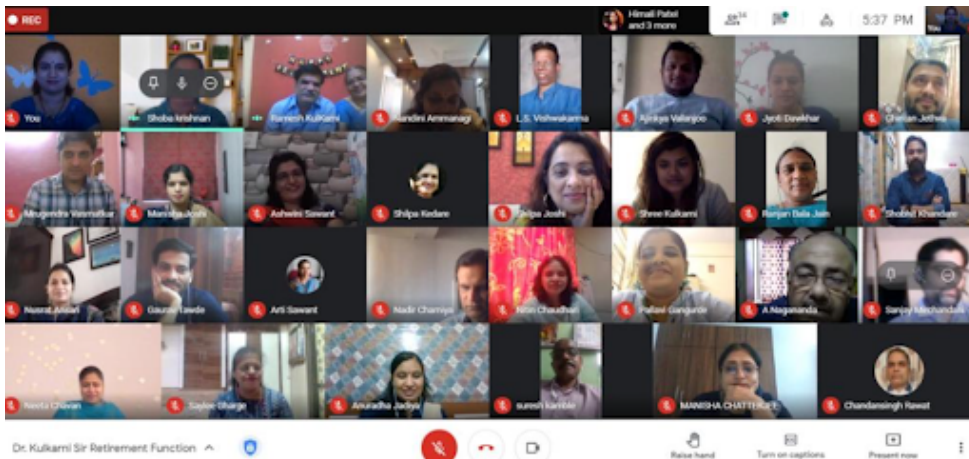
REC

Himali Patel and 3 more

34

5:37 PM

You

You

Shoba krishnan

Ramesh Kulkarni

Nandini Ammanagi

L.S. Vishwakarma

Ajinkya Valanjoo

Jyoti Dawkhar

Chetan Jethva

Mrugendra Wanmalkar

Manisha Joshi

Ashwini Sawant

Shilpa Kedare

Deepa Joshi

Shree Kulkarni

Ranjan Bala Jain

Shobhit Khandare

Nusrat Ansari

Gaurav Lawde

Arti Sawant

Nadir Chamiya

Nitin Chaudhari

Pallavi Gangurde

A Nagananda

Sanjay Mirchandani

Neeta Chavan

Saylee Bharge

Anuradha Jadiya

suresh kamble

MANISHA CHATTERJEE

Chandansingh Rawat

Dr. Kulkarni Sir Retirement Function

Raise hand

Turn on captions

Present now